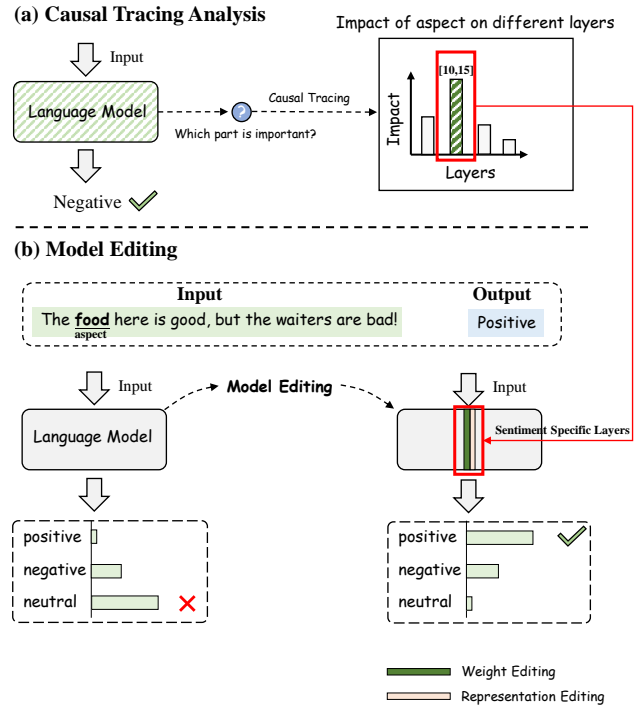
(a) Causal Tracing Analysis

Impact of aspect on different layers

Input

Language Model

Causal Tracing

?

Which part is important?

Negative

Impact

[10,15]

Layers

(b) Model Editing

Input

Output

The food here is good, but the waiters are bad!

aspect

Positive

Input

Model Editing

Input

Language Model

Sentiment Specific Layers

positive

negative

neutral

positive

negative

neutral

Weight Editing

Representation Editing